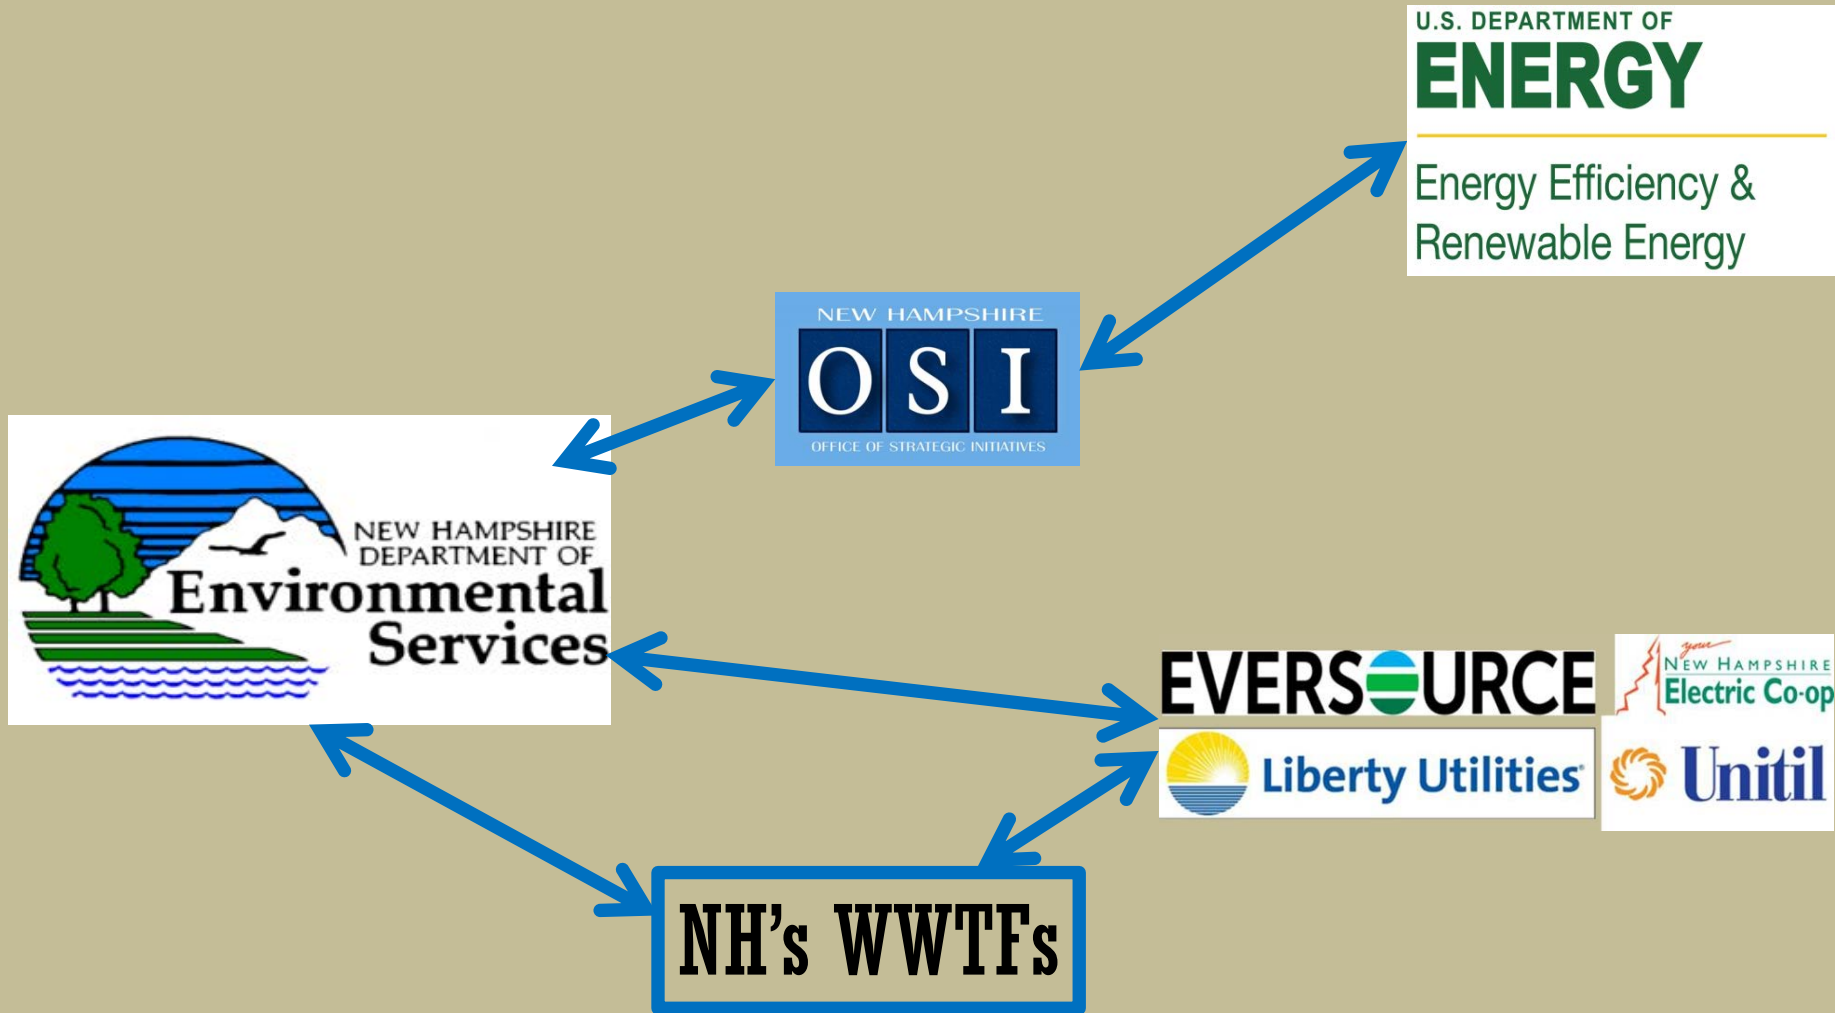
U.S. DEPARTMENT OF
ENERGY
Energy Efficiency &
Renewable Energy

NEW HAMPSHIRE
OSI
OFFICE OF STRATEGIC INITIATIVES

NEW HAMPSHIRE
DEPARTMENT OF
Environmental
Services

EVERSOURCE

your
NEW HAMPSHIRE
Electric Co-op

Liberty Utilities

Unitil

NH's WWTFs